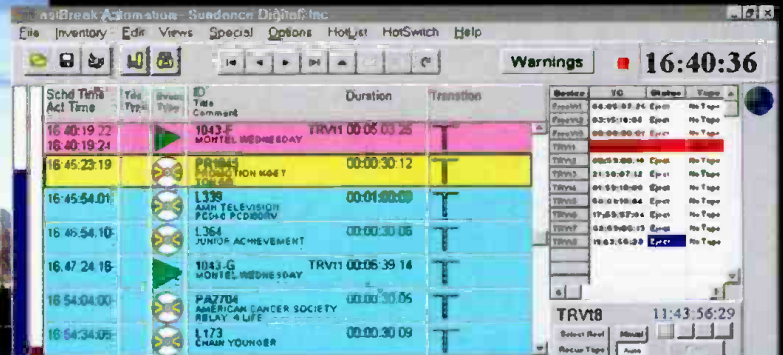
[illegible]asiBreak Automation - Sundance Digital, Inc

File Inventory Edit Views Special Options HotList HotSwitch Help

Warnings 16:40:36

| Schd Time Act Time | Tile Type | Event Type | ID Title Comment | Duration | Transition |
|---|---|---|---|---|---|
| 16:40:19:22 16:40:19:24 | | | 1043-F MONTEL WEDNESDAY | TRV11 00:05:03:25 | |
| 16:45:23:19 | | | PA1043 PROMOTION MGET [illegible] | 00:00:30:12 | |
| 16:45:54:01 | | | L339 AMN TELEVISION PCDHC PCD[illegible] | 00:01:00:09 | |
| 16:46:54:10 | | | L364 JUNIOR ACHIEVEMENT | 00:00:30:05 | |
| 16:47:24:16 | | | 1043-G MONTEL WEDNESDAY | TRV11 00:05:39:14 | |
| 16:54:04:00 | | | PA2704 AMERICAN CANCER SOCIETY RELAY 4 LIFE | 00:00:30:05 | |
| 16:54:34:05 | | | L173 CHAIN YOUNGER | 00:00:30:09 | |

| Device | TC | Status | Tape |
|---|---|---|---|
| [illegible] | 00:00:00:00 | Eject | No Tape |
| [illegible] | 03:15:10:00 | Eject | No Tape |
| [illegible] | 00:00:00:01 | Eject | No Tape |
| TRV1 | | | |
| TRV3 | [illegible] | Eject | No Tape |
| TRV5 | 21:30:07:13 | Eject | No Tape |
| TRV6 | 01:59:10:00 | Eject | No Tape |
| TRV6 | 00:00:10:04 | Eject | No Tape |
| TRV6 | 17:59:57:04 | Eject | No Tape |
| TRV7 | 02:59:00:13 | Eject | No Tape |
| TRV8 | 11:43:56:29 | Eject | No Tape |

TRV18 11:43:56:29

Select Reel Manual

Recue Tape Auto